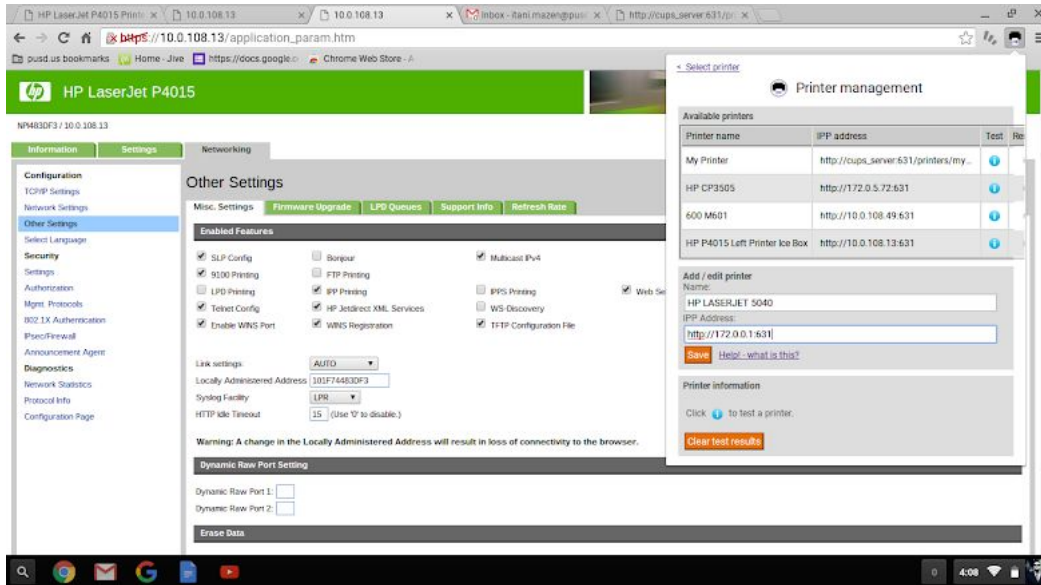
HP LaserJet P4015 Printe ×
10.0.108.13
10.0.108.13 ×
Inbox - itani.mazen@pus ×
http://cups_server:631/p ×

https://10.0.108.13/application_param.htm

pusd.us bookmarks | Home - Jive | https://docs.google.c | Chrome Web Store - A

HP LaserJet P4015

NPI483DF3 / 10.0.108.13

Information | Settings | Networking

Configuration
TCP/IP Settings
Network Settings
Other Settings
Select Language
Security
Settings
Authorization
Mgmt. Protocols
802.1X Authentication
IPsec/Firewall
Announcement Agent
Diagnostics
Network Statistics
Protocol Info
Configuration Page

Other Settings

Misc. Settings | Firmware Upgrade | LPD Queues | Support Info | Refresh Rate

Enabled Features

SLP Config
9100 Printing
LPD Printing
Telnet Config
Enable WINS Port
Bonjour
FTP Printing
IPP Printing
HP Jetdirect XML Services
WINS Registration
Multicast IPv4
IPPS Printing
WS-Discovery
TFTP Configuration File
Web Se

Link settings: AUTO
Locally Administered Address 101F74483DF3
Syslog Facility LPR
HTTP Idle Timeout 15 (Use '0' to disable.)

Warning: A change in the Locally Administered Address will result in loss of connectivity to the browser.

Dynamic Raw Port Setting

Dynamic Raw Port 1:
Dynamic Raw Port 2:

Erase Data

< Select printer

Printer management

Available printers

| Printer name | IPP address | Test | Re |
|---|---|---|---|
| My Printer | http://cups_server:631/printers/my... | | |
| HP CP3505 | http://172.0.5.72:631 | | |
| 600 M601 | http://10.0.108.49:631 | | |
| HP P4015 Left Printer Ice Box | http://10.0.108.13:631 | | |

Add / edit printer
Name:
HP LASERJET 5040
IPP Address:
http://172.0.0.1:631
Save | Help! - what is this?

Printer information

Click to test a printer.

Clear test results

4:08